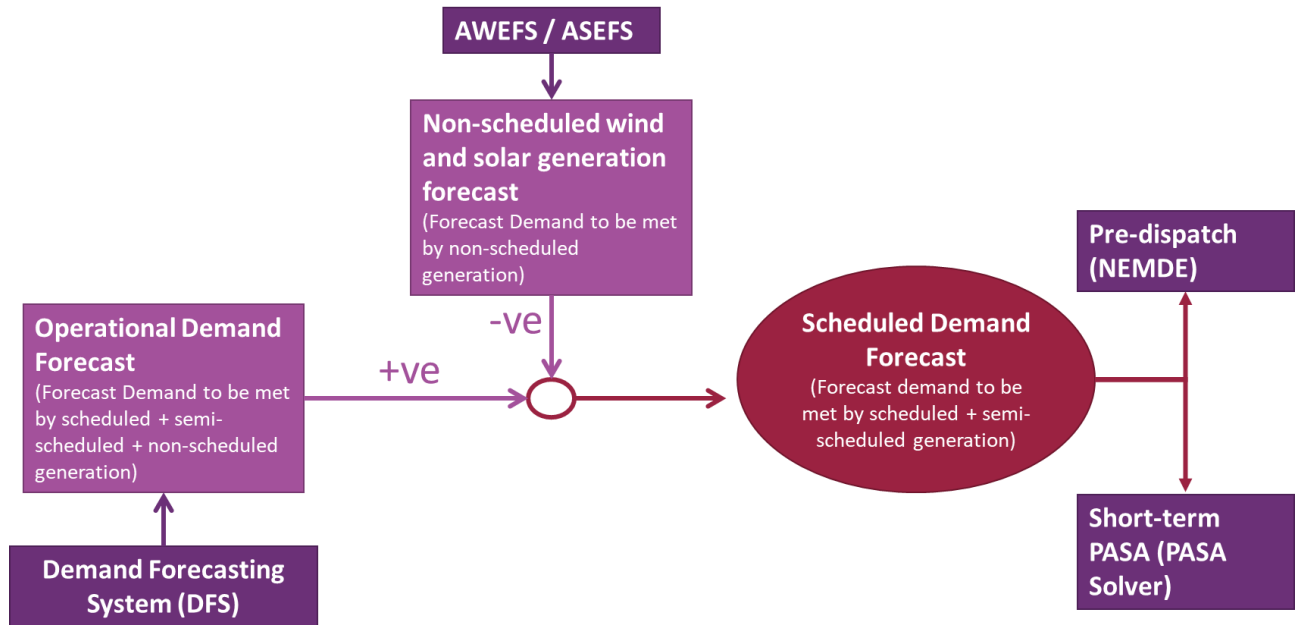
AWEFS / ASEFS

Non-scheduled wind and solar generation forecast
(Forecast Demand to be met by non-scheduled generation)

-ve

Operational Demand Forecast
(Forecast Demand to be met by scheduled + semi-scheduled + non-scheduled generation)

+ve

Demand Forecasting System (DFS)

Scheduled Demand Forecast
(Forecast demand to be met by scheduled + semi-scheduled generation)

Pre-dispatch (NEMDE)

Short-term PASA (PASA Solver)